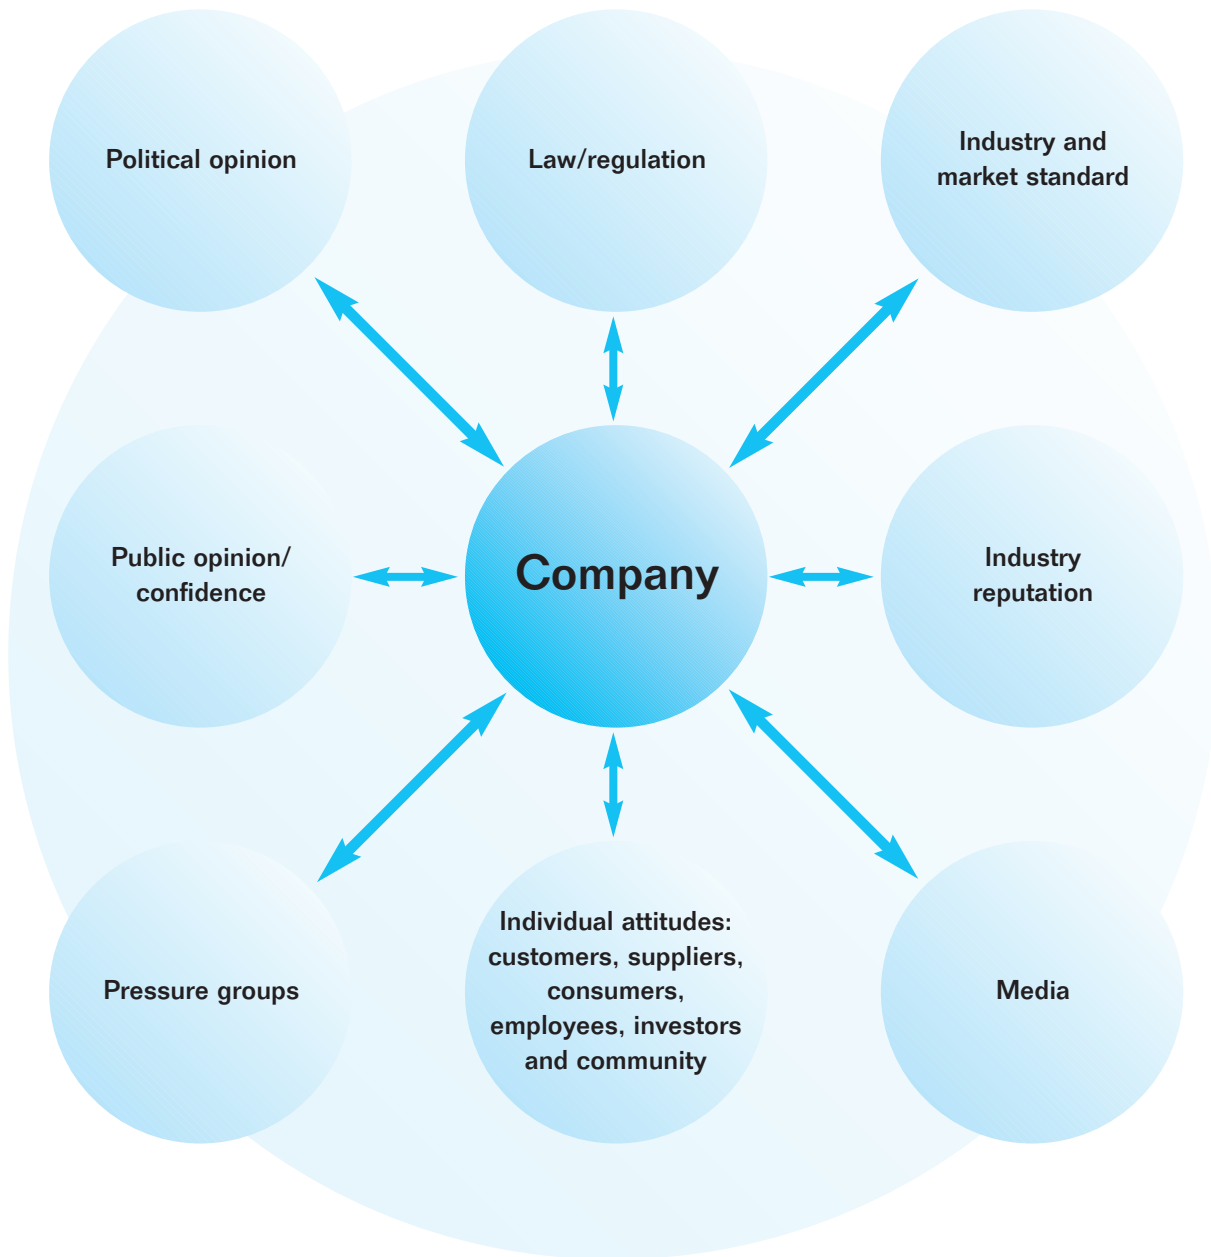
Political opinion

Law/regulation

Industry and market standard

Public opinion/ confidence

Company

Industry reputation

Pressure groups

Individual attitudes: customers, suppliers, consumers, employees, investors and community

Media